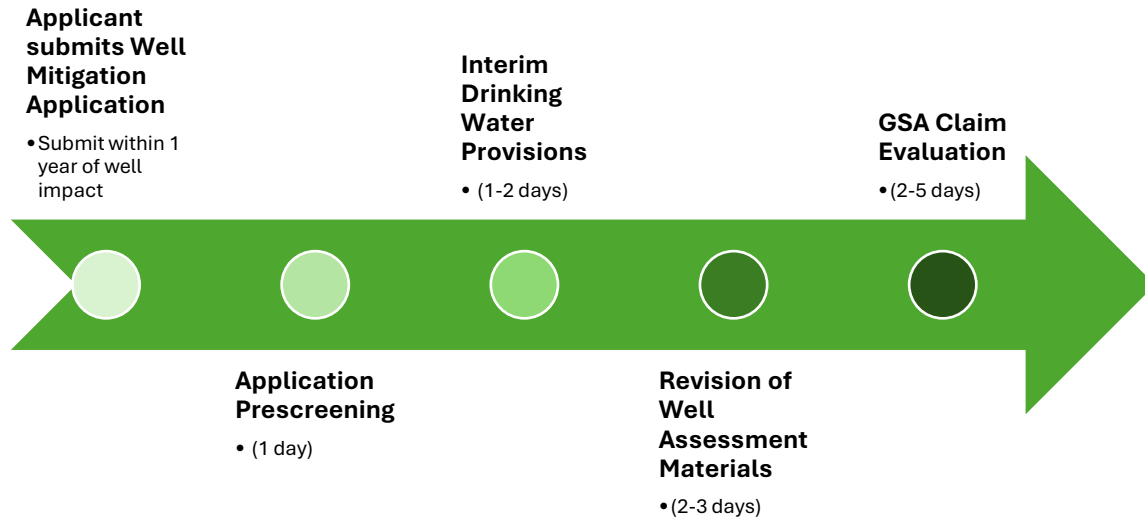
Applicant submits Well Mitigation Application

• Submit within 1 year of well impact

Application Prescreening

• (1 day)

Interim Drinking Water Provisions

• (1-2 days)

Revision of Well Assessment Materials

• (2-3 days)

GSA Claim Evaluation

• (2-5 days)